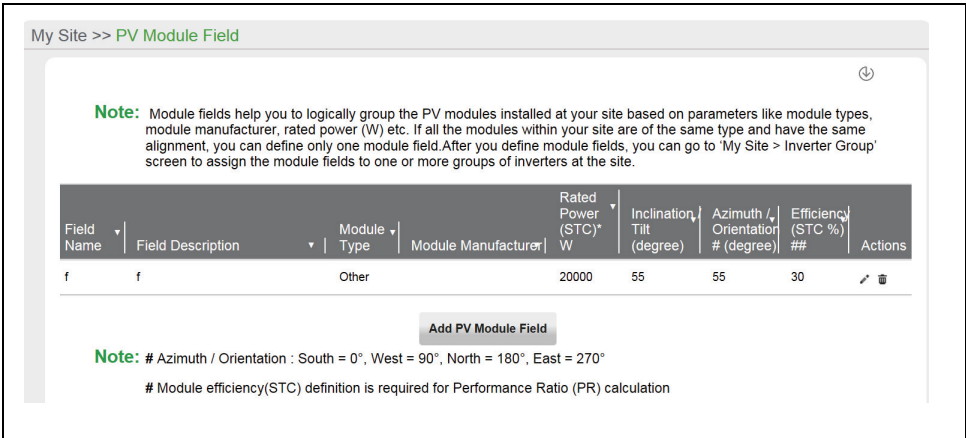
My Site >> PV Module Field

Note: Module fields help you to logically group the PV modules installed at your site based on parameters like module types, module manufacturer, rated power (W) etc. If all the modules within your site are of the same type and have the same alignment, you can define only one module field.After you define module fields, you can go to 'My Site > Inverter Group' screen to assign the module fields to one or more groups of inverters at the site.

| Field Name | Field Description | Module Type | Module Manufacturer | Rated Power (STC)* W | Inclination / Tilt (degree) | Azimuth / Orientation # (degree) | Efficiency (STC %) ## | Actions |
|---|---|---|---|---|---|---|---|---|
| f | f | Other | | 20000 | 55 | 55 | 30 | |

Add PV Module Field

Note: # Azimuth / Orientation : South = 0°, West = 90°, North = 180°, East = 270°

# Module efficiency(STC) definition is required for Performance Ratio (PR) calculation